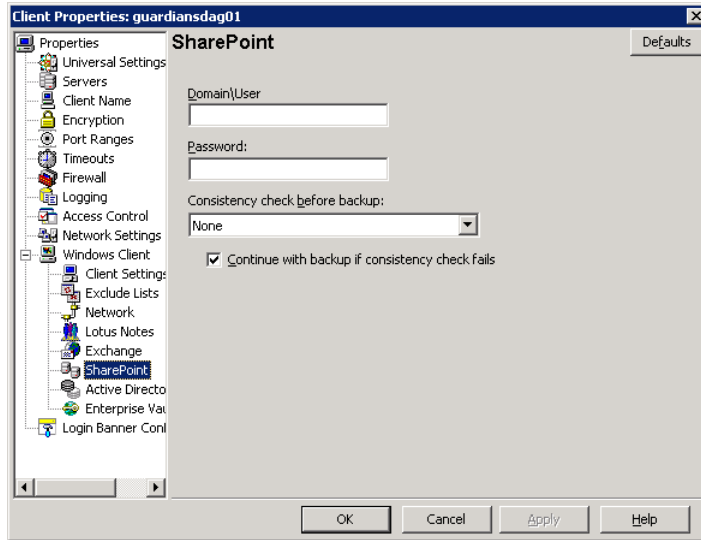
Client Properties: guardiansdag01

Properties
Universal Settings
Servers
Client Name
Encryption
Port Ranges
Timeouts
Firewall
Logging
Access Control
Network Settings
Windows Client
Client Settings
Exclude Lists
Network
Lotus Notes
Exchange
SharePoint
Active Directo
Enterprise Vau
Login Banner Conl

SharePoint

Defaults

Domain\User

Password:

Consistency check before backup:

None

Continue with backup if consistency check fails

OK
Cancel
Apply
Help